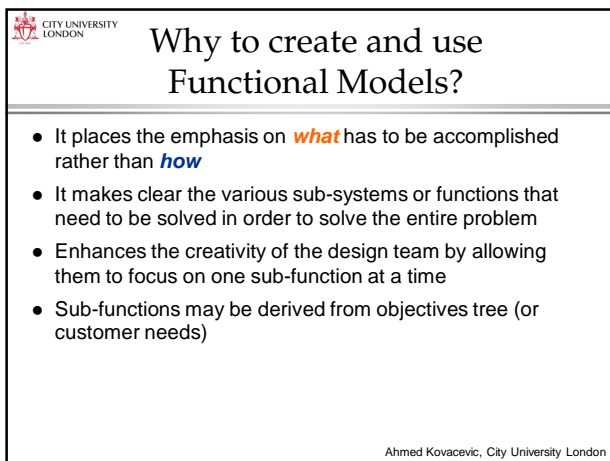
CITY UNIVERSITY LONDON

Why to create and use Functional Models?

- It places the emphasis on ***what*** has to be accomplished rather than ***how***
- It makes clear the various sub-systems or functions that need to be solved in order to solve the entire problem
- Enhances the creativity of the design team by allowing them to focus on one sub-function at a time
- Sub-functions may be derived from objectives tree (or customer needs)

Ahmed Kovacevic, City University London